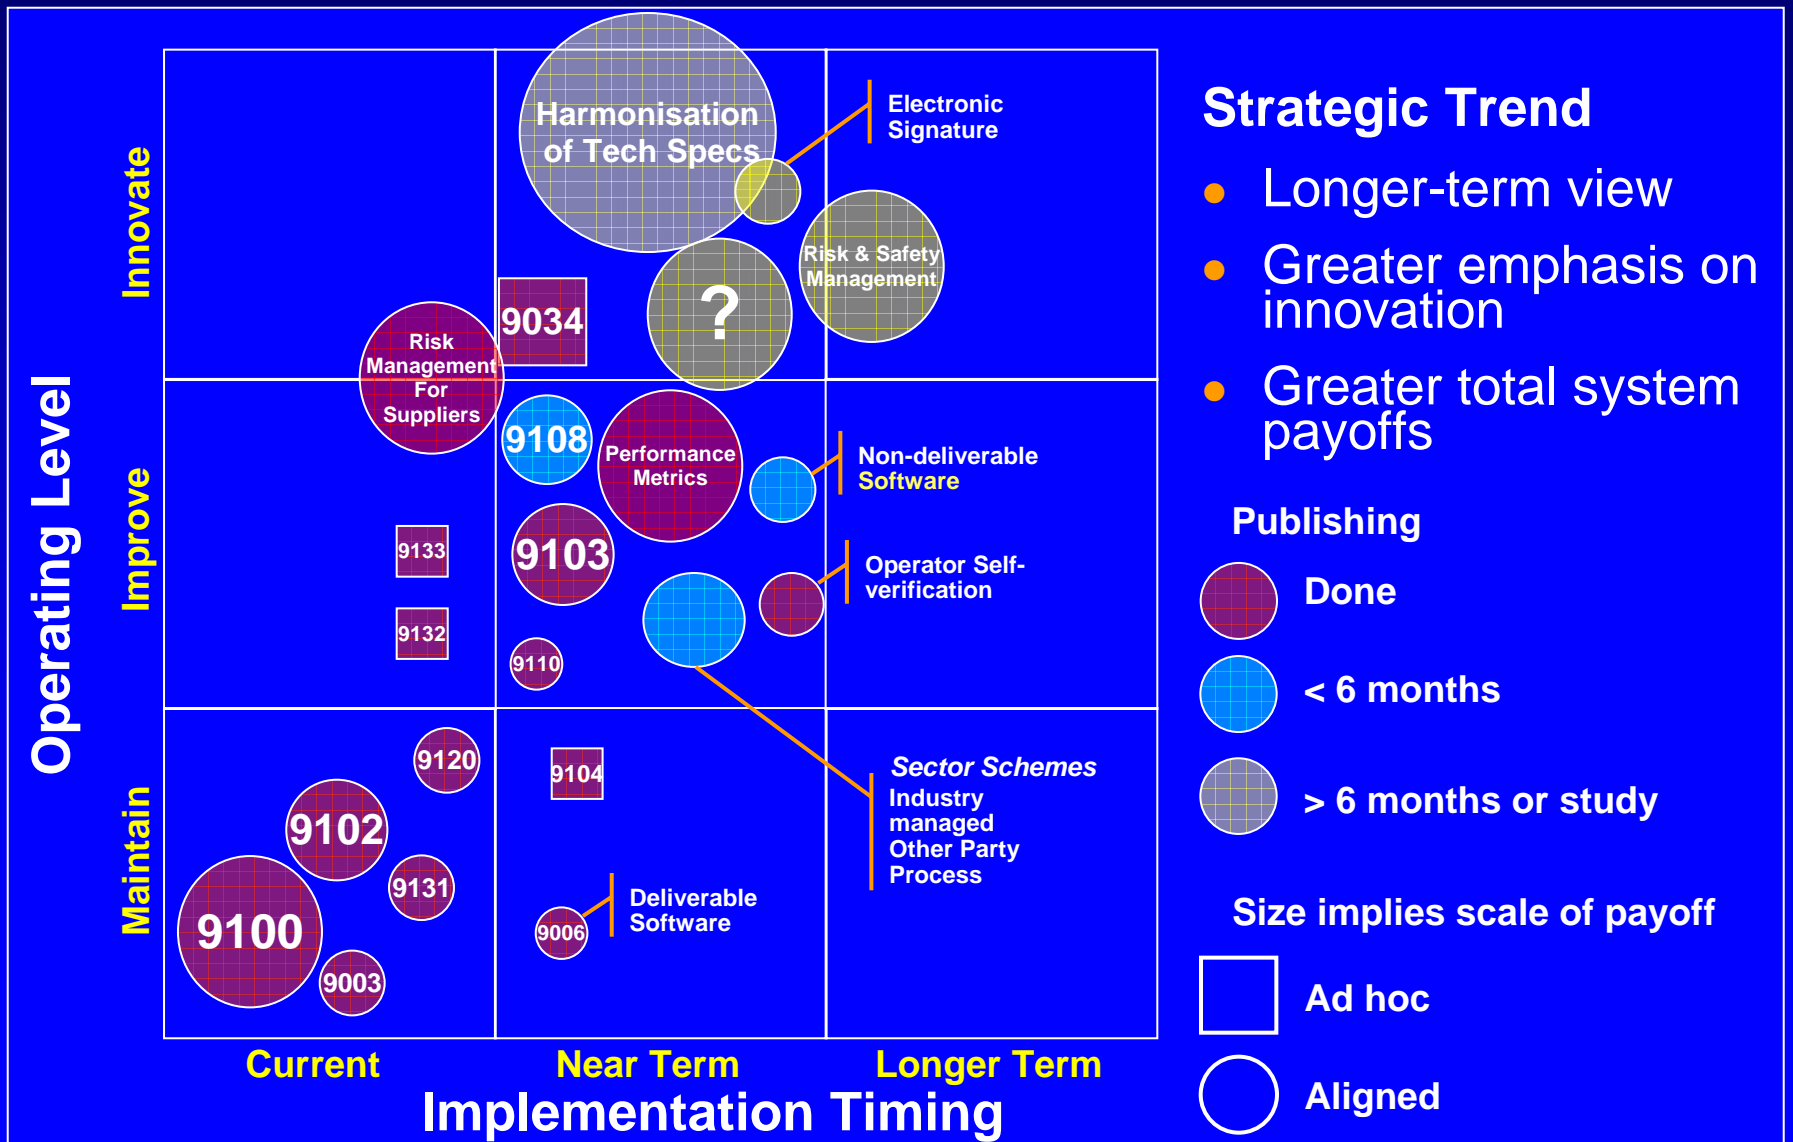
Operating Level

Innovate

Improve

Maintain

Harmonisation of Tech Specs

Electronic Signature

Risk & Safety Management

?

9034

Risk Management For Suppliers

9108

Performance Metrics

Non-deliverable Software

9133

9103

Operator Self-verification

9132

9110

9120

9104

Sector Schemes
Industry managed Other Party Process

9102

9131

9100

9003

9006

Deliverable Software

Current

Near Term

Longer Term

Implementation Timing

Strategic Trend

• Longer-term view
• Greater emphasis on innovation
• Greater total system payoffs

Publishing

Done

< 6 months

> 6 months or study

Size implies scale of payoff

Ad hoc

Aligned